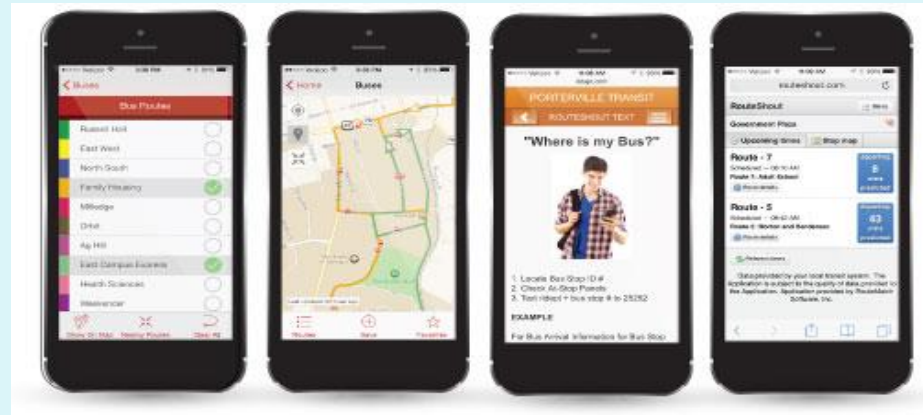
Buses

Bus Routes

Russell Hall

East West

North South

Family Housing

Milledge

Orbit

Ag Hill

East Campus Express

Health Sciences

Weaver

Show On Map Nearby Routes Clear All

Home Buses

Routes Save Favorites

PORTERVILLE TRANSIT

ROUTESHOUT TEXT

"Where is my Bus?"

1. Locate Bus Stop ID #
2. Check At-Stop Panels
3. Text rides! + bus stop # to 25252

EXAMPLE

For Bus Arrival Information for Bus Stop

routeshout.com

RouteShout

Government Plaza

Upcoming times Stop map

Route - 7
Scheduled
Route 7: Adult School

Route - 5
Scheduled
Route 5: Morton and Henderson

Data provided by your local transit system. The Application is subject to the quality of data provided to the Application. Application provided by RouteMatch Software, Inc.